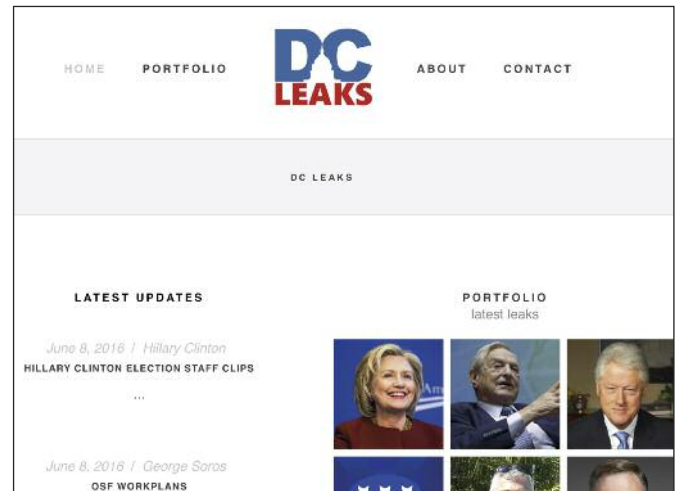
HOME PORTFOLIO DC LEAKS ABOUT CONTACT

DC LEAKS

LATEST UPDATES

June 8, 2016 / Hillary Clinton
HILLARY CLINTON ELECTION STAFF CLIPS
...

June 8, 2016 / George Soros
OSF WORKPLANS

PORTFOLIO
latest leaks